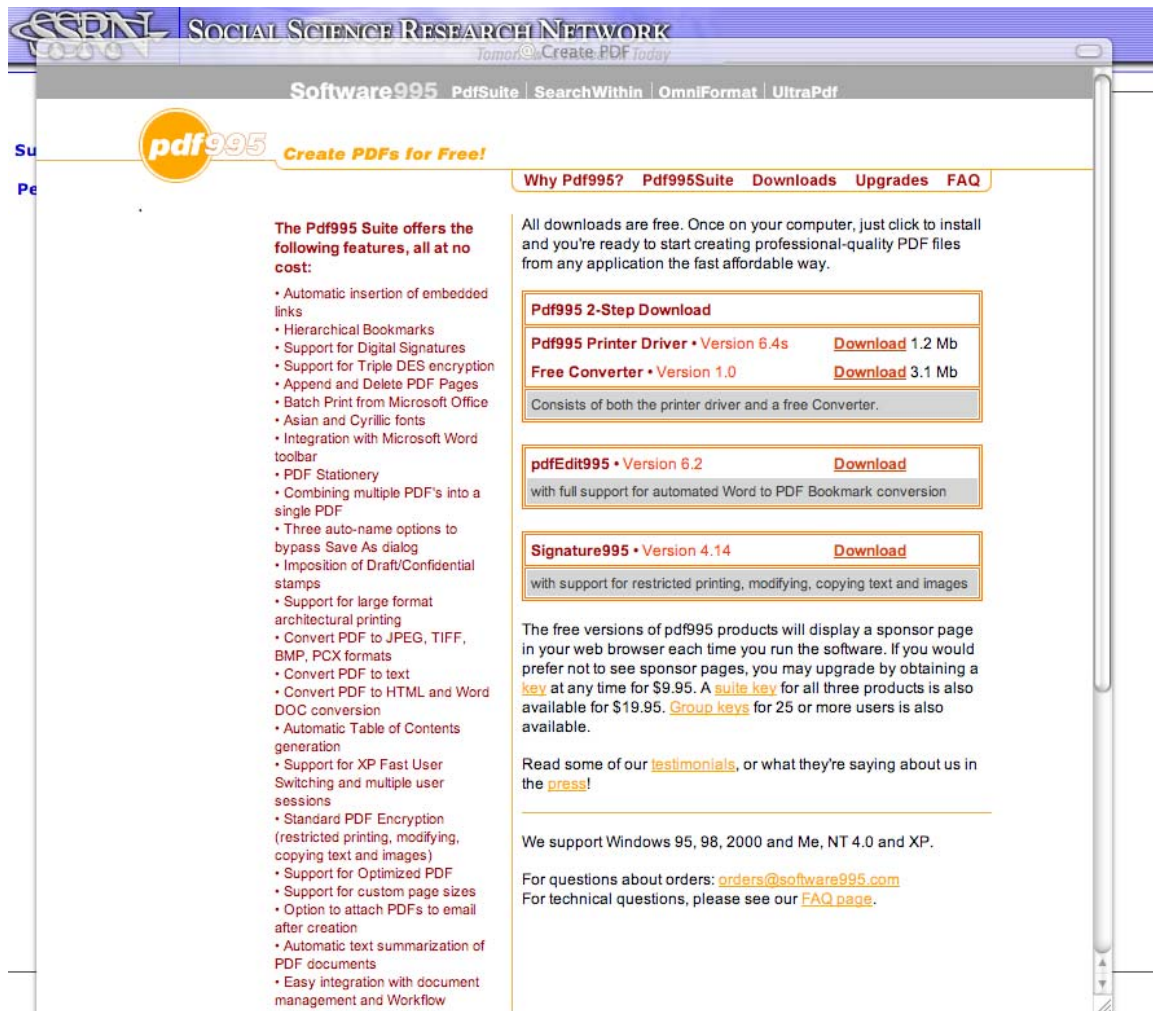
SSRN SOCIAL SCIENCE RESEARCH NETWORK

Tomorrow Create PDF Today

Software995 PdfSuite | SearchWithin | OmniFormat | UltraPdf

Su

Pe

pdf995 Create PDFs for Free!

Why Pdf995? Pdf995Suite Downloads Upgrades FAQ

The Pdf995 Suite offers the following features, all at no cost:

• Automatic insertion of embedded links
• Hierarchical Bookmarks
• Support for Digital Signatures
• Support for Triple DES encryption
• Append and Delete PDF Pages
• Batch Print from Microsoft Office
• Asian and Cyrillic fonts
• Integration with Microsoft Word toolbar
• PDF Stationery
• Combining multiple PDF's into a single PDF
• Three auto-name options to bypass Save As dialog
• Imposition of Draft/Confidential stamps
• Support for large format architectural printing
• Convert PDF to JPEG, TIFF, BMP, PCX formats
• Convert PDF to text
• Convert PDF to HTML and Word DOC conversion
• Automatic Table of Contents generation
• Support for XP Fast User Switching and multiple user sessions
• Standard PDF Encryption (restricted printing, modifying, copying text and images)
• Support for Optimized PDF
• Support for custom page sizes
• Option to attach PDFs to email after creation
• Automatic text summarization of PDF documents
• Easy integration with document management and Workflow

All downloads are free. Once on your computer, just click to install and you're ready to start creating professional-quality PDF files from any application the fast affordable way.

| Pdf995 2-Step Download | |
|---|---|
| Pdf995 Printer Driver • Version 6.4s | Download 1.2 Mb |
| Free Converter • Version 1.0 | Download 3.1 Mb |
| Consists of both the printer driver and a free Converter. | |

| pdfEdit995 • Version 6.2 | Download |
|---|---|
| with full support for automated Word to PDF Bookmark conversion | |

| Signature995 • Version 4.14 | Download |
|---|---|
| with support for restricted printing, modifying, copying text and images | |

The free versions of pdf995 products will display a sponsor page in your web browser each time you run the software. If you would prefer not to see sponsor pages, you may upgrade by obtaining a key at any time for $9.95. A suite key for all three products is also available for $19.95. Group keys for 25 or more users is also available.

Read some of our testimonials, or what they're saying about us in the press!

We support Windows 95, 98, 2000 and Me, NT 4.0 and XP.

For questions about orders: orders@software995.com
For technical questions, please see our FAQ page.